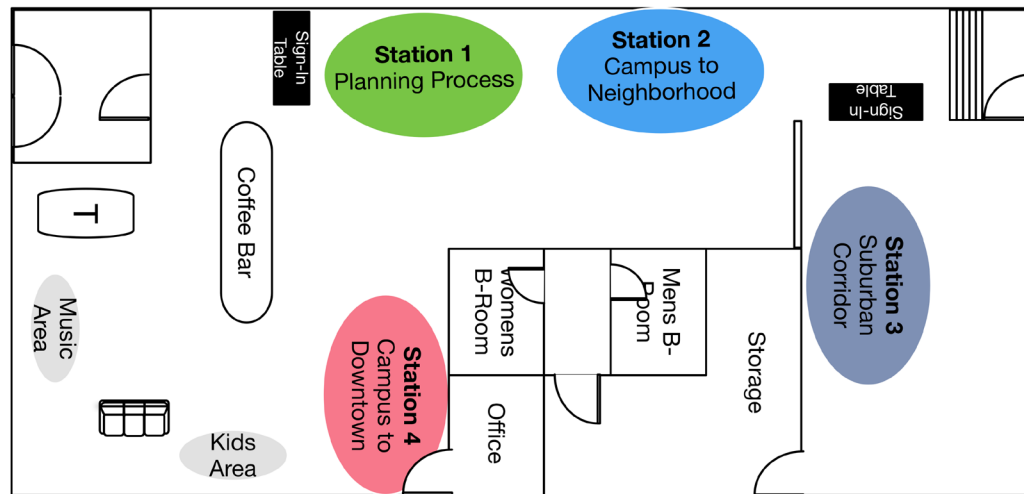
Sign-In Table

Station 1
Planning Process

Station 2
Campus to Neighborhood

Sign-In Table

T

Coffee Bar

Music Area

Womens B-Room

Mens B-Room

Storage

Station 3
Suburban Corridor

Station 4
Campus to Downtown

Office

Kids Area